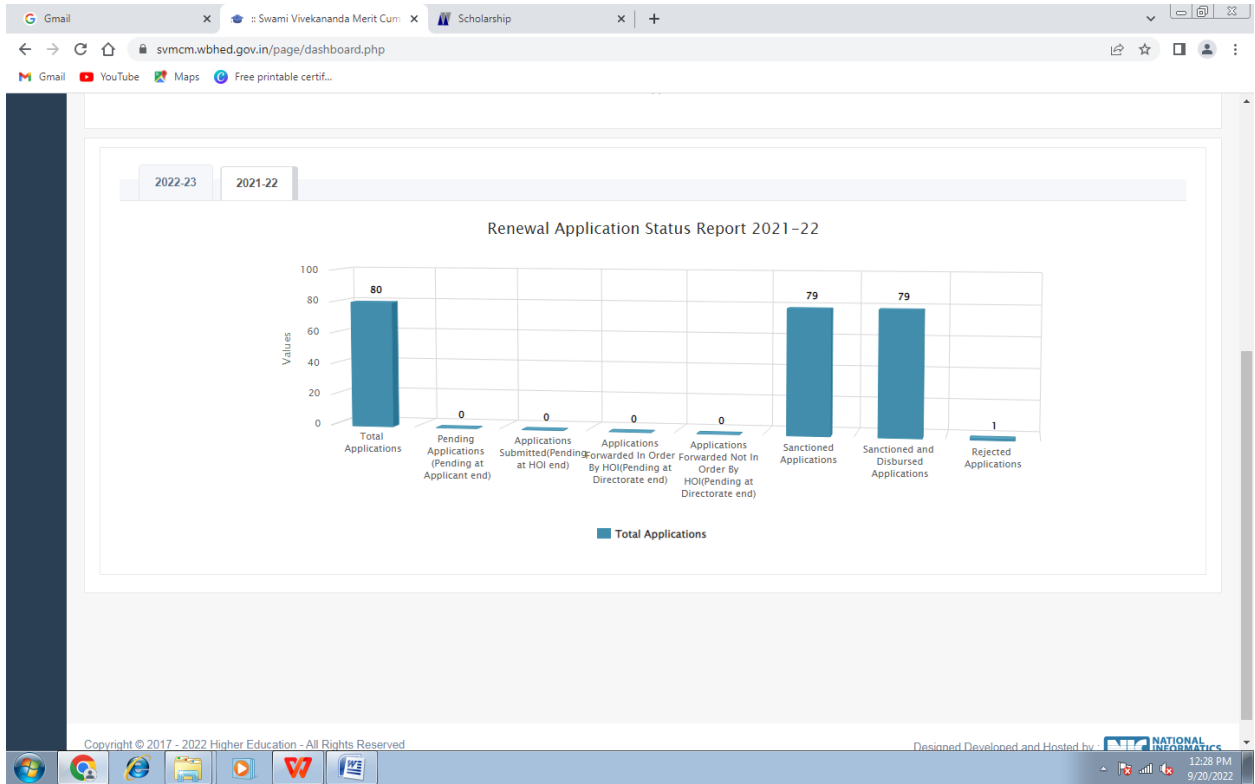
Gmail
:: Swami Vivekananda Merit Cum
Scholarship
svmcm.wbhed.gov.in/page/dashboard.php
Gmail YouTube Maps Free printable certif...

2022-23 2021-22

Renewal Application Status Report 2021-22

| Category | Value |
|---|---|
| Total Applications | 80 |
| Pending Applications (Pending at Applicant end) | 0 |
| Applications Submitted(Pending at HOI end) | 0 |
| Applications Forwarded In Order By HOI(Pending at Directorate end) | 0 |
| Applications Forwarded Not In Order By HOI(Pending at Directorate end) | 0 |
| Sanctioned Applications | 79 |
| Sanctioned and Disbursed Applications | 79 |
| Rejected Applications | 1 |

Values
100
80
60
40
20
0

Total Applications

Copyright © 2017 - 2022 Higher Education - All Rights Reserved
Designed Developed and Hosted by : NATIONAL INFORMATICS

12:28 PM
9/20/2022